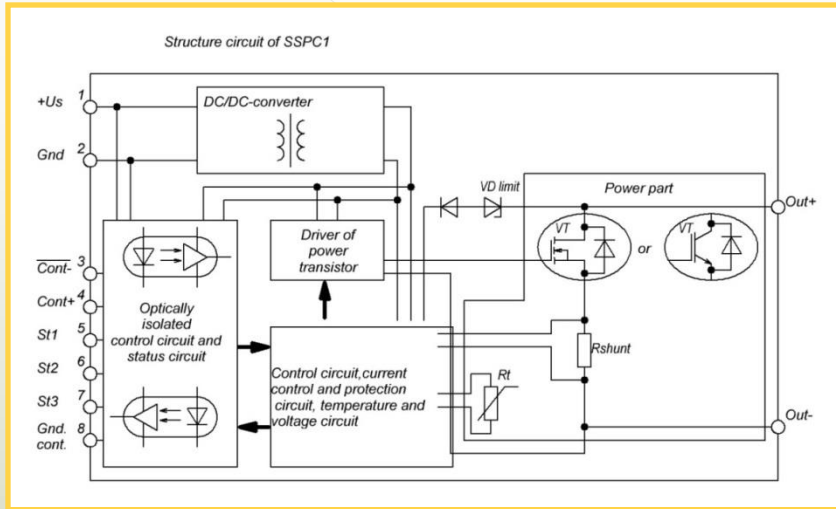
Structure circuit of SSPC1

+Us 1
Gnd 2
$\overline{Cont-}$ 3
Cont+ 4
St1 5
St2 6
St3 7
Gnd. cont. 8

DC/DC-converter

Optically isolated control circuit and status circuit

Driver of power transistor

Control circuit,current control and protection circuit, temperature and voltage circuit

VD limit

Power part

VT

or

VT

Rshunt

Rt

Out+

Out-